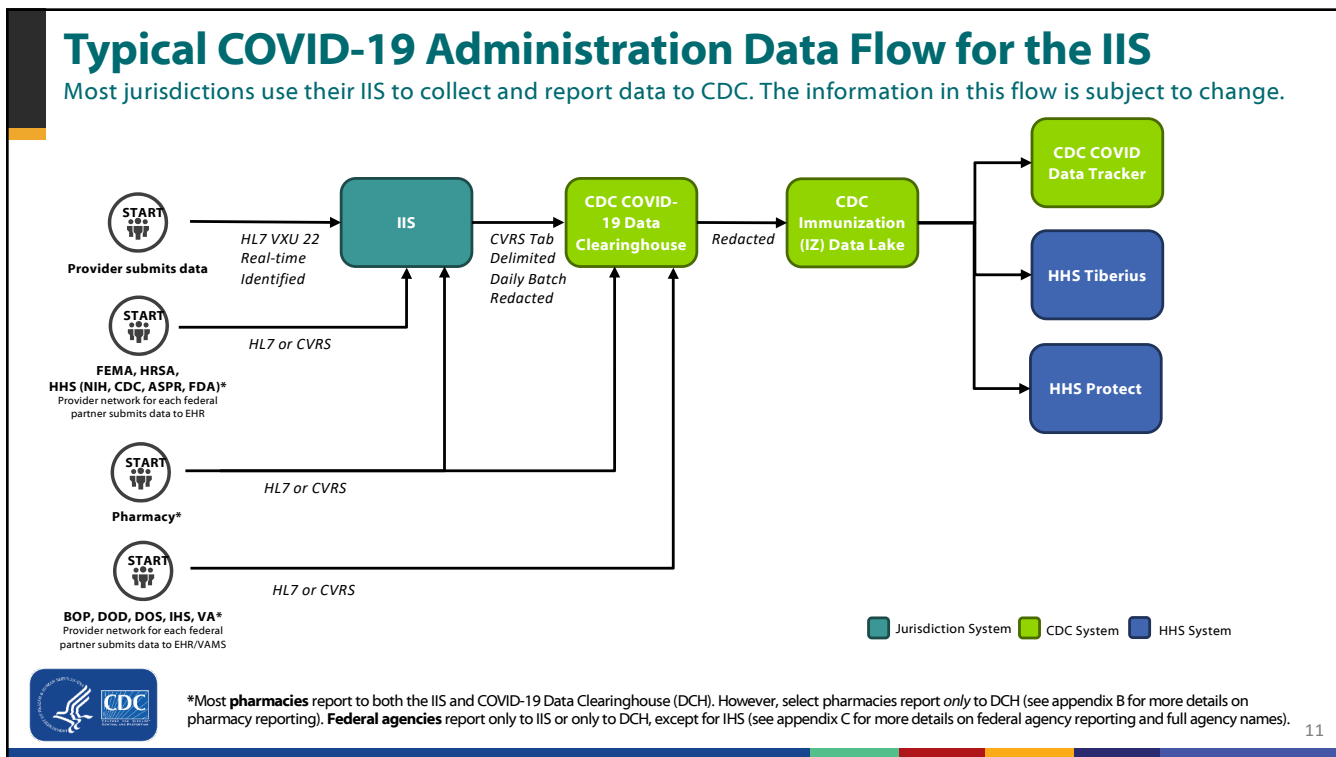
Typical COVID-19 Administration Data Flow for the IIS
Most jurisdictions use their IIS to collect and report data to CDC. The information in this flow is subject to change.

START
Provider submits data

HL7 VXU 22
Real-time
Identified

IIS

CVRS Tab
Delimited
Daily Batch
Redacted

CDC COVID-19 Data Clearinghouse

Redacted

CDC Immunization (IZ) Data Lake

CDC COVID Data Tracker

HHS Tiberius

HHS Protect

START
FEMA, HRSA, HHS (NIH, CDC, ASPR, FDA)*
Provider network for each federal partner submits data to EHR

HL7 or CVRS

START
Pharmacy*

HL7 or CVRS

START
BOP, DOD, DOS, IHS, VA*
Provider network for each federal partner submits data to EHR/VAMS

HL7 or CVRS

Jurisdiction System
CDC System
HHS System

CDC

*Most **pharmacies** report to both the IIS and COVID-19 Data Clearinghouse (DCH). However, select pharmacies report *only* to DCH (see appendix B for more details on pharmacy reporting). **Federal agencies** report only to IIS or only to DCH, except for IHS (see appendix C for more details on federal agency reporting and full agency names).

11